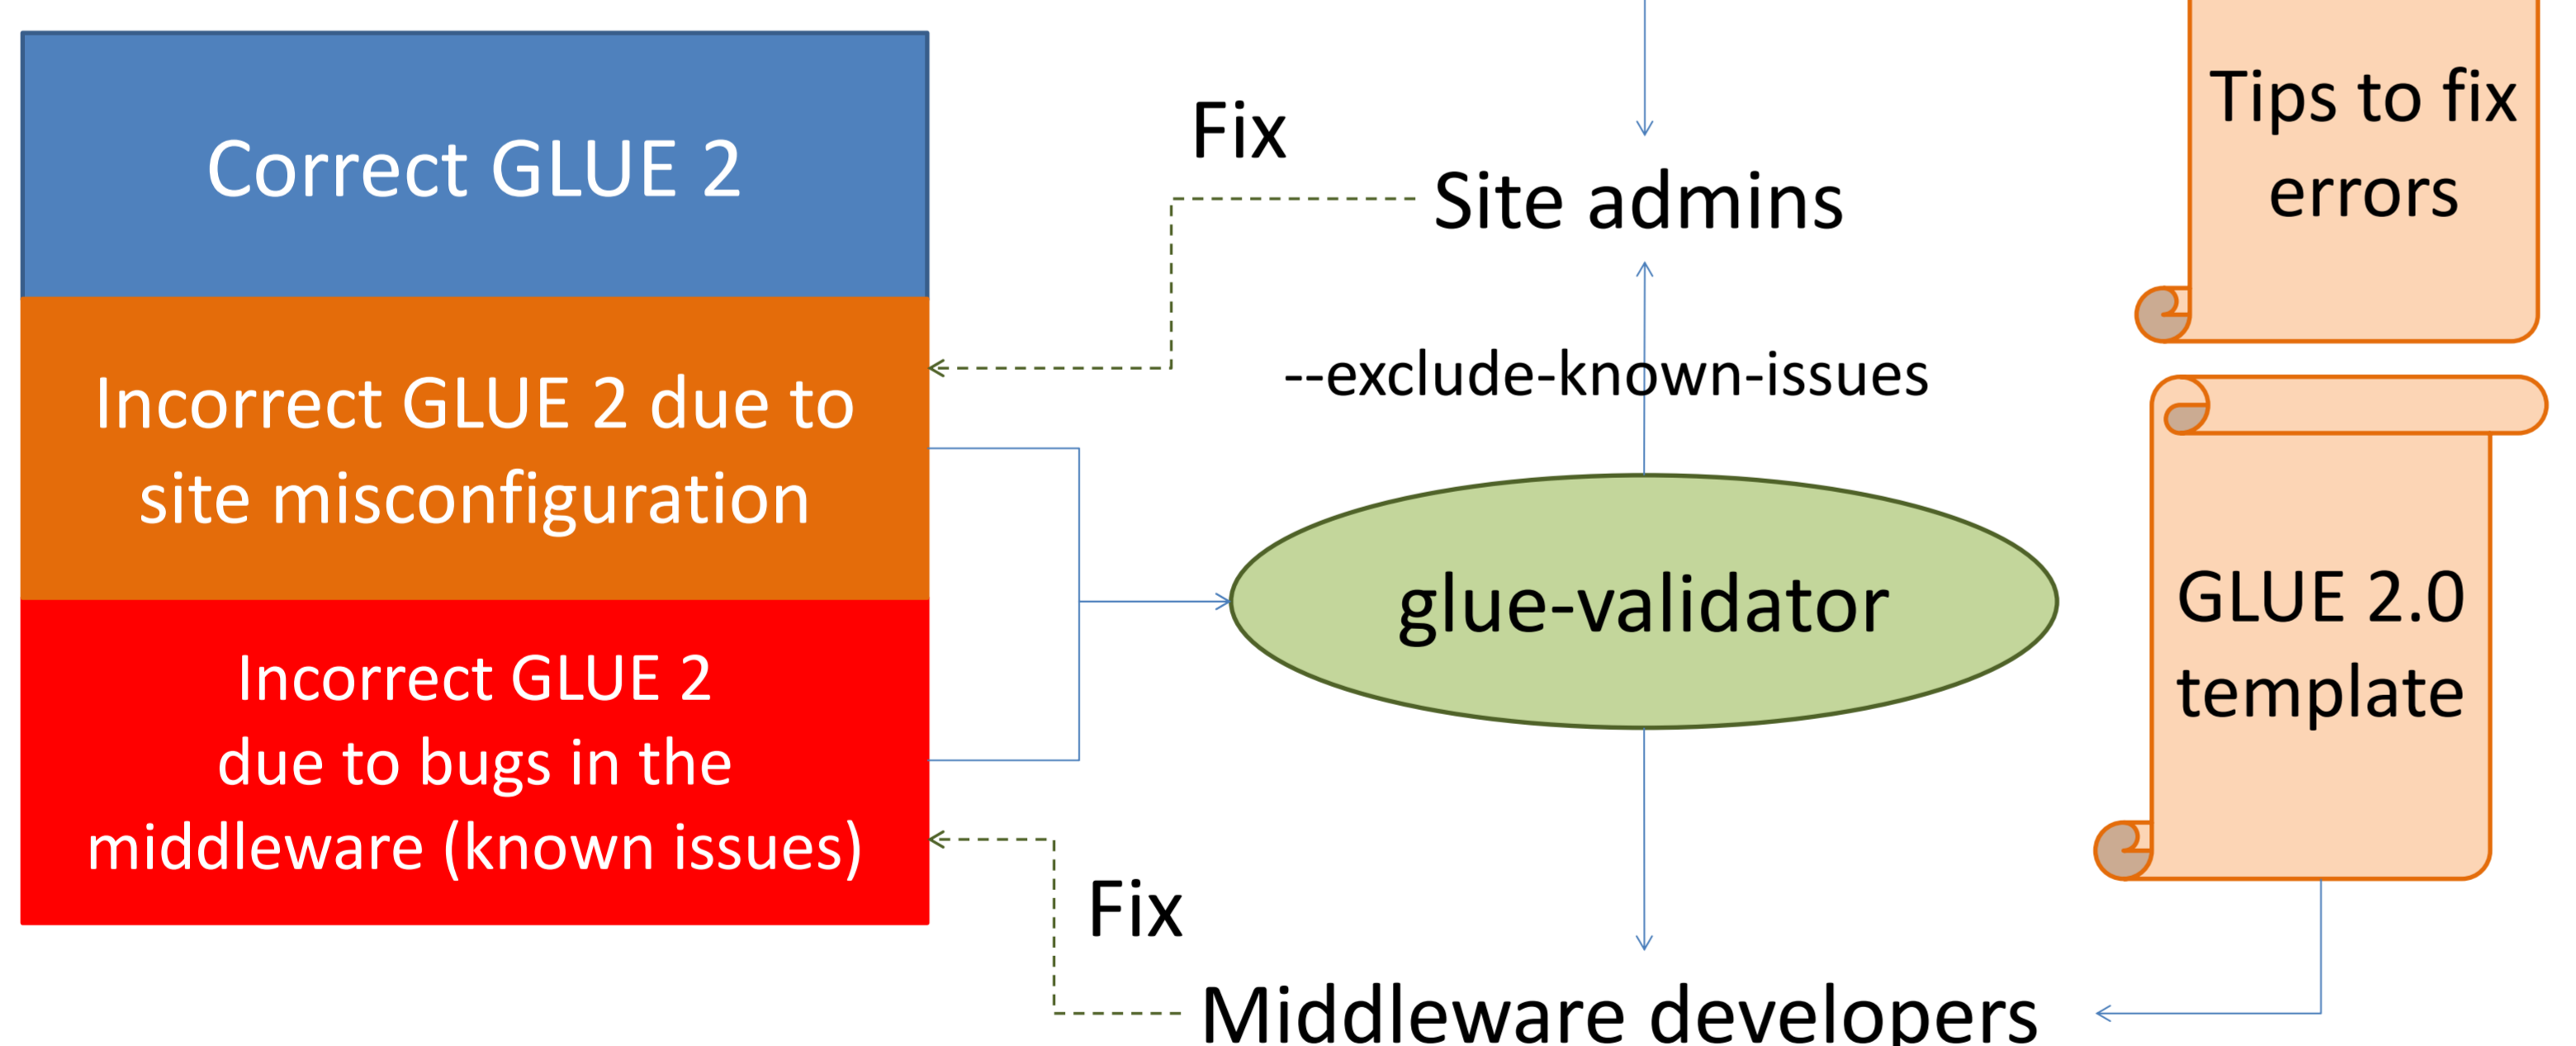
Correct GLUE 2

Incorrect GLUE 2 due to site misconfiguration

Incorrect GLUE 2 due to bugs in the middleware (known issues)

Fix

Site admins

Tips to fix errors

--exclude-known-issues

glue-validator

GLUE 2.0 template

Fix

Middleware developers